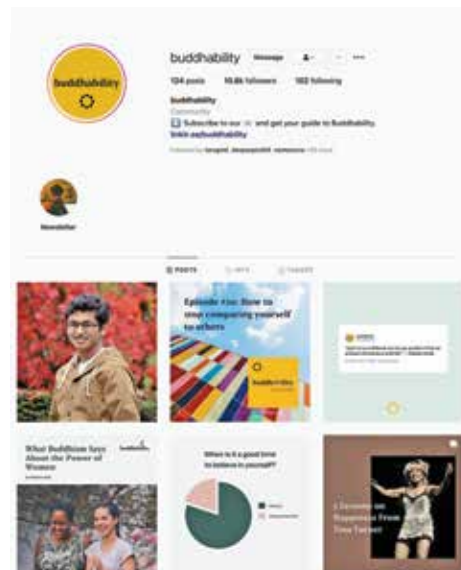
buddhability

buddhability Message

104 posts 10.8k followers 182 following

buddhability
Community
Subscribe to our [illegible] and get your guide to Buddhability.
linkin.es/buddhability

Followed by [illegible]

Newsletter

POSTS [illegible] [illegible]

Episode 100: How to stop comparing yourself to others

buddhability

What Buddhism Says About the Power of Women

buddhability

When is it a good time to believe in yourself?

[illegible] Lessons on Happiness From Tina Turner